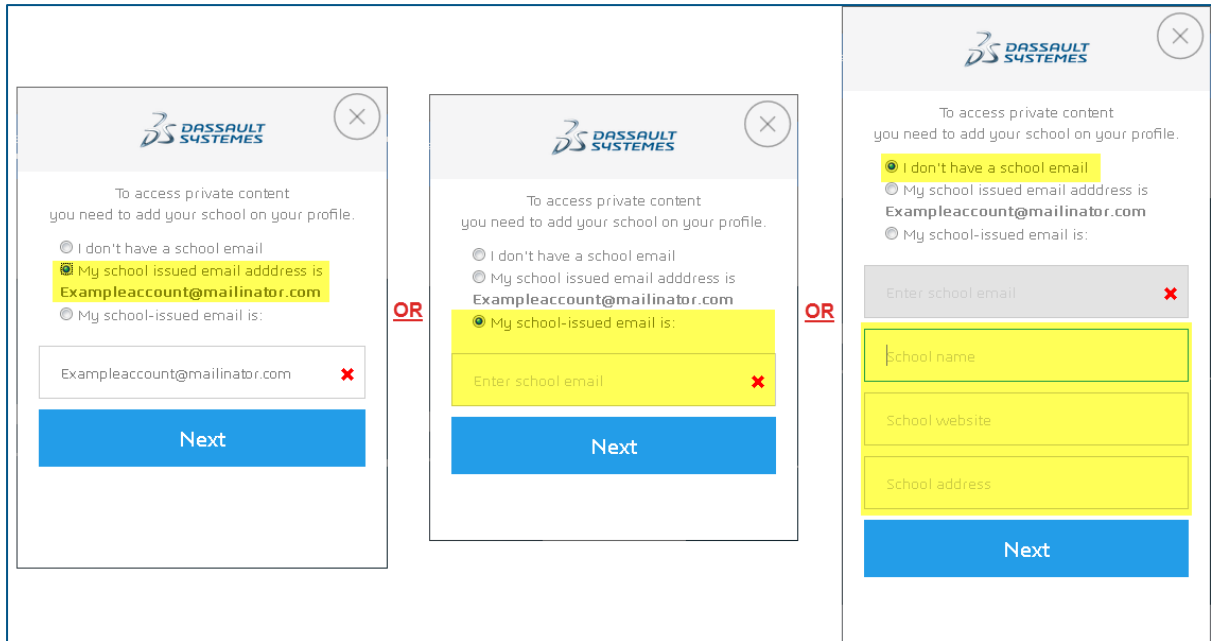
DASSAULT SYSTEMES

To access private content you need to add your school on your profile.

I don't have a school email
My school issued email adddress is Exampleaccount@mailinator.com
My school-issued email is:

Exampleaccount@mailinator.com

Next

OR

DASSAULT SYSTEMES

To access private content you need to add your school on your profile.

I don't have a school email
My school issued email adddress is Exampleaccount@mailinator.com
My school-issued email is:

Enter school email

Next

OR

DASSAULT SYSTEMES

To access private content you need to add your school on your profile.

I don't have a school email
My school issued email adddress is Exampleaccount@mailinator.com
My school-issued email is:

Enter school email

School name

School website

School address

Next